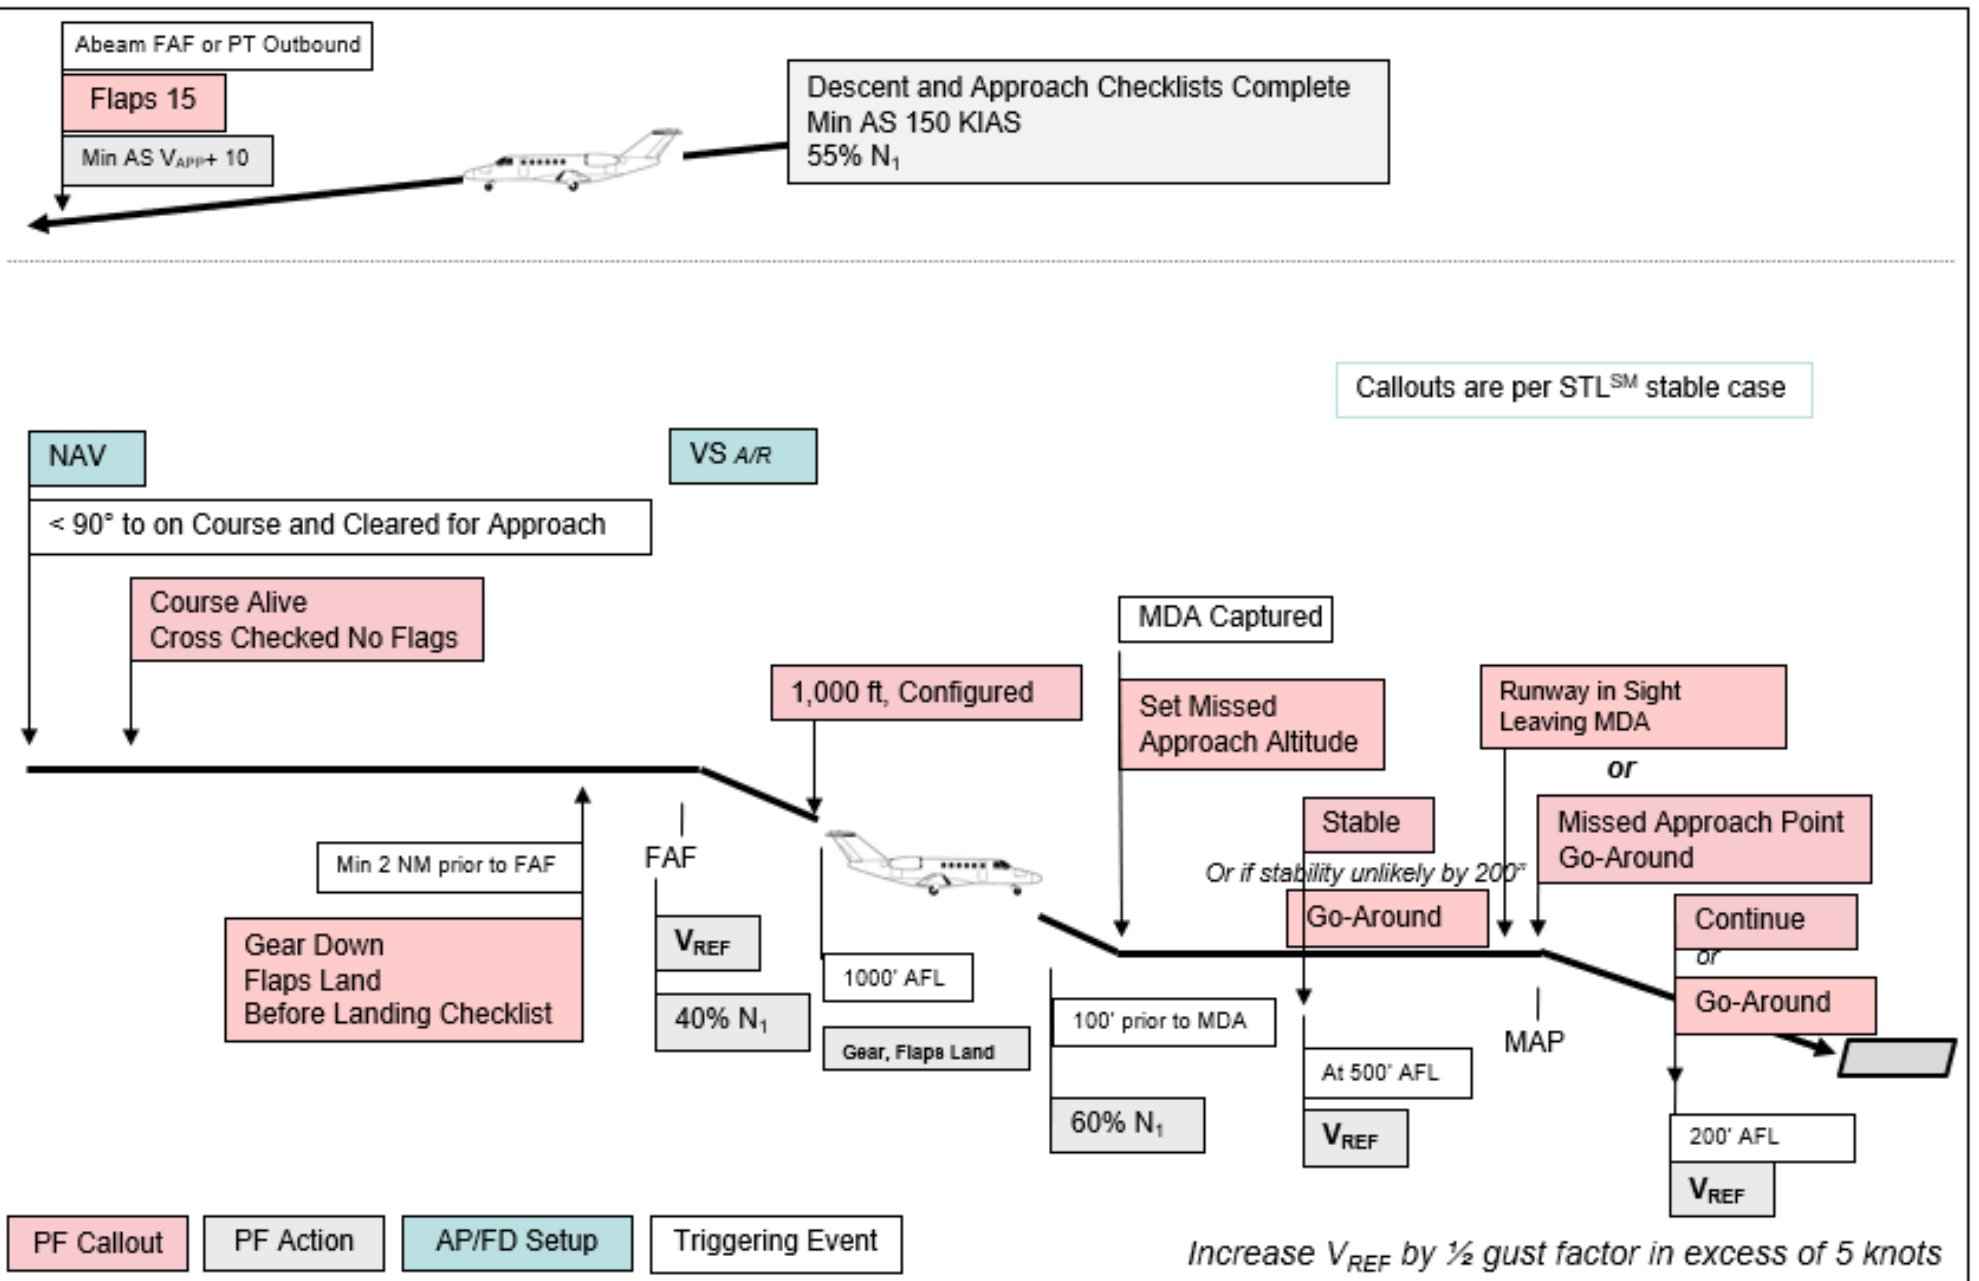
Abeam FAF or PT Outbound

Flaps 15

Min AS $V_{APP}$+ 10

Descent and Approach Checklists Complete
Min AS 150 KIAS
55% $N_1$

Callouts are per STL$^{SM}$ stable case

NAV

VS A/R

< 90° to on Course and Cleared for Approach

Course Alive
Cross Checked No Flags

MDA Captured

1,000 ft, Configured

Set Missed
Approach Altitude

Runway in Sight
Leaving MDA

or

Stable

Missed Approach Point
Go-Around

Min 2 NM prior to FAF

FAF

Or if stability unlikely by 200"

Go-Around

Continue
or

Go-Around

Gear Down
Flaps Land
Before Landing Checklist

$V_{REF}$

40% $N_1$

1000' AFL

Gear, Flaps Land

100' prior to MDA

60% $N_1$

At 500' AFL

$V_{REF}$

MAP

200' AFL

$V_{REF}$

PF Callout

PF Action

AP/FD Setup

Triggering Event

Increase $V_{REF}$ by ½ gust factor in excess of 5 knots